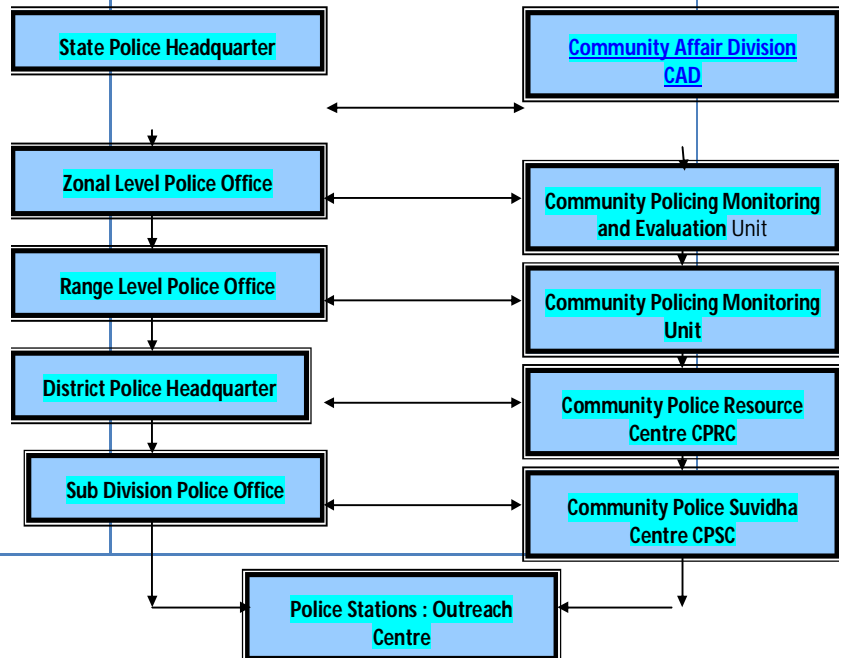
State Police Headquarter

Community Affair Division CAD

Zonal Level Police Office

Community Policing Monitoring and Evaluation Unit

Range Level Police Office

Community Policing Monitoring Unit

District Police Headquarter

Community Police Resource Centre CPRC

Sub Division Police Office

Community Police Suvidha Centre CPSC

Police Stations : Outreach Centre